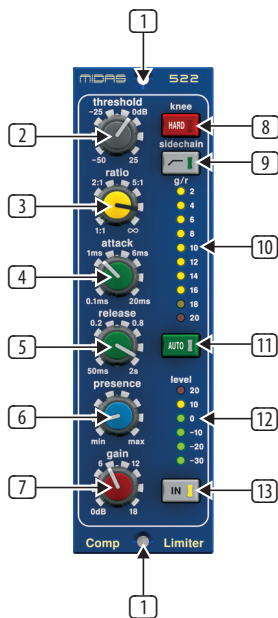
1

MIDAS 522

threshold
-25 0dB
-50 25

ratio
2:1 5:1
1:1 ∞

attack
1ms 6ms
0.1ms 20ms

release
0.2 0.8
50ms 2s

presence
min max

gain
6 12
0dB 18

knee
HARD

sidechain

g/r
2
4
6
8
10
12
14
16
18
20

AUTO

level
20
10
0
-10
-20
-30

IN

Comp Limiter

2
3
4
5
6
7
8
9
10
11
12
13
1